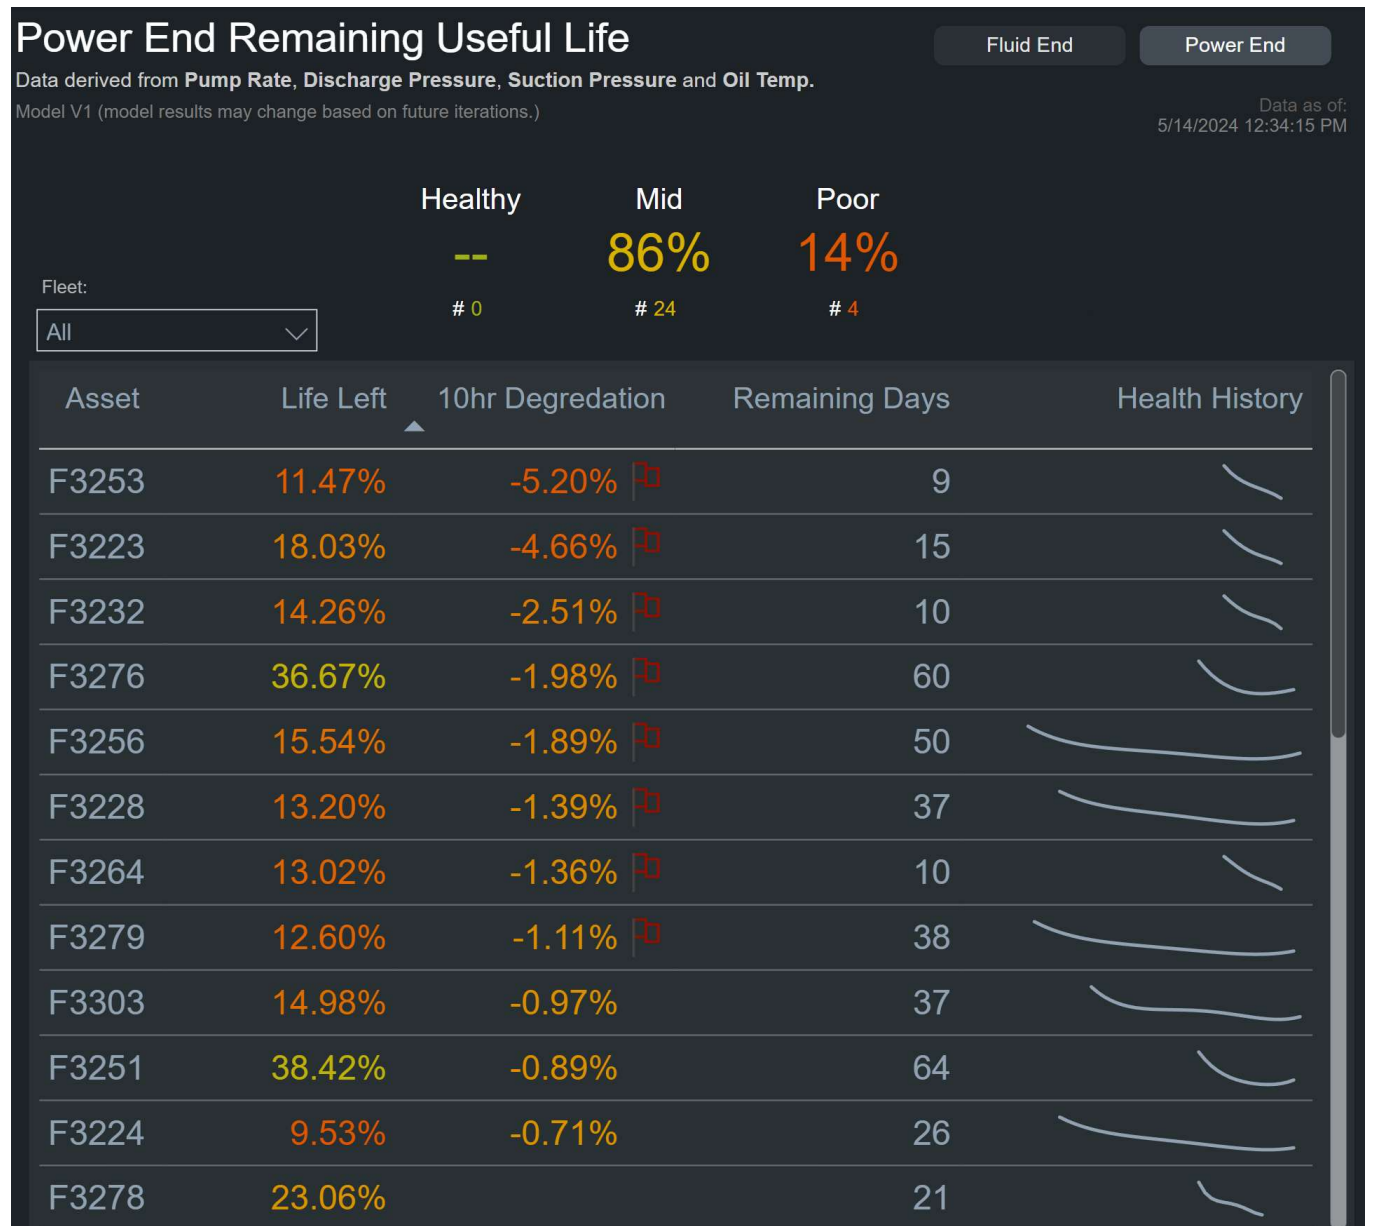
Power End Remaining Useful Life

Data derived from **Pump Rate**, **Discharge Pressure**, **Suction Pressure** and **Oil Temp.**

Model V1 (model results may change based on future iterations.)

Fluid End Power End

Data as of: 5/14/2024 12:34:15 PM

Healthy
--
# 0

Mid
86%
# 24

Poor
14%
# 4

Fleet:
All

| Asset | Life Left | 10hr Degredation | Remaining Days | Health History |
|---|---|---|---|---|
| F3253 | 11.47% | -5.20% | 9 | |
| F3223 | 18.03% | -4.66% | 15 | |
| F3232 | 14.26% | -2.51% | 10 | |
| F3276 | 36.67% | -1.98% | 60 | |
| F3256 | 15.54% | -1.89% | 50 | |
| F3228 | 13.20% | -1.39% | 37 | |
| F3264 | 13.02% | -1.36% | 10 | |
| F3279 | 12.60% | -1.11% | 38 | |
| F3303 | 14.98% | -0.97% | 37 | |
| F3251 | 38.42% | -0.89% | 64 | |
| F3224 | 9.53% | -0.71% | 26 | |
| F3278 | 23.06% | | 21 | |